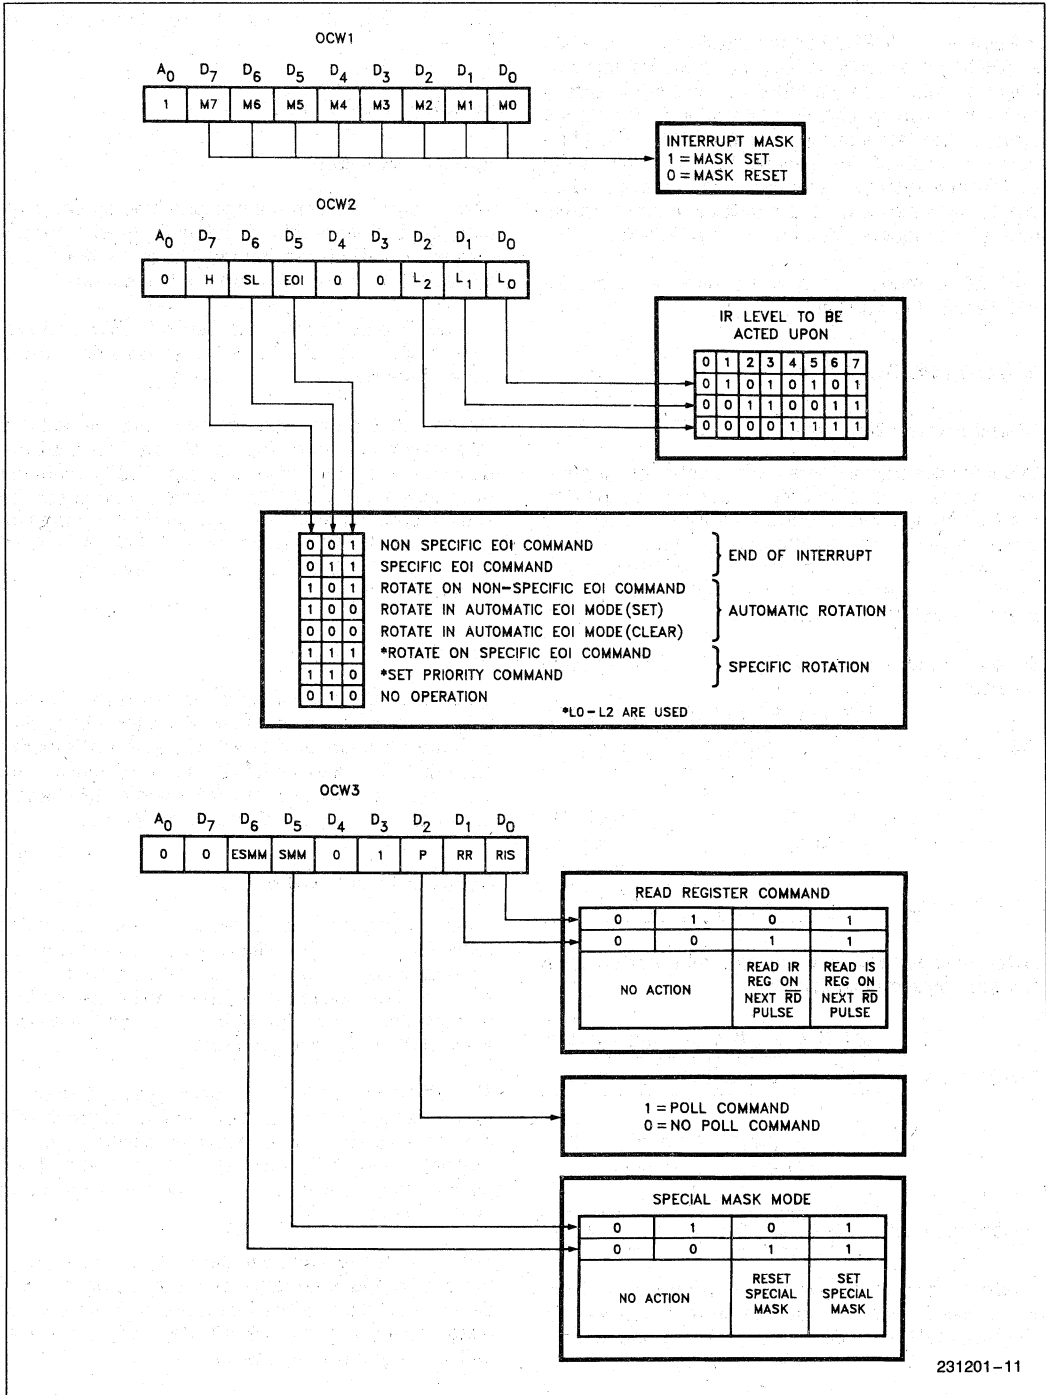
OCW1

| $A_0$ | $D_7$ | $D_6$ | $D_5$ | $D_4$ | $D_3$ | $D_2$ | $D_1$ | $D_0$ |
|---|---|---|---|---|---|---|---|---|
| 1 | M7 | M6 | M5 | M4 | M3 | M2 | M1 | M0 |

INTERRUPT MASK
1 = MASK SET
0 = MASK RESET

OCW2

| $A_0$ | $D_7$ | $D_6$ | $D_5$ | $D_4$ | $D_3$ | $D_2$ | $D_1$ | $D_0$ |
|---|---|---|---|---|---|---|---|---|
| 0 | H | SL | EOI | 0 | 0 | $L_2$ | $L_1$ | $L_0$ |

IR LEVEL TO BE ACTED UPON

| 0 | 1 | 2 | 3 | 4 | 5 | 6 | 7 |
|---|---|---|---|---|---|---|---|
| 0 | 1 | 0 | 1 | 0 | 1 | 0 | 1 |
| 0 | 0 | 1 | 1 | 0 | 0 | 1 | 1 |
| 0 | 0 | 0 | 0 | 1 | 1 | 1 | 1 |

| | | | | |
|---|---|---|---|---|
| 0 | 0 | 1 | NON SPECIFIC EOI COMMAND | END OF INTERRUPT |
| 0 | 1 | 1 | SPECIFIC EOI COMMAND | |
| 1 | 0 | 1 | ROTATE ON NON-SPECIFIC EOI COMMAND | AUTOMATIC ROTATION |
| 1 | 0 | 0 | ROTATE IN AUTOMATIC EOI MODE (SET) | |
| 0 | 0 | 0 | ROTATE IN AUTOMATIC EOI MODE (CLEAR) | |
| 1 | 1 | 1 | *ROTATE ON SPECIFIC EOI COMMAND | SPECIFIC ROTATION |
| 1 | 1 | 0 | *SET PRIORITY COMMAND | |
| 0 | 1 | 0 | NO OPERATION | |

*L0 – L2 ARE USED

OCW3

| $A_0$ | $D_7$ | $D_6$ | $D_5$ | $D_4$ | $D_3$ | $D_2$ | $D_1$ | $D_0$ |
|---|---|---|---|---|---|---|---|---|
| 0 | 0 | ESMM | SMM | 0 | 1 | P | RR | RIS |

READ REGISTER COMMAND

| | | | |
|---|---|---|---|
| 0 | 1 | 0 | 1 |
| 0 | 0 | 1 | 1 |
| NO ACTION | | READ IR REG ON NEXT $\overline{RD}$ PULSE | READ IS REG ON NEXT $\overline{RD}$ PULSE |

1 = POLL COMMAND
0 = NO POLL COMMAND

SPECIAL MASK MODE

| | | | |
|---|---|---|---|
| 0 | 1 | 0 | 1 |
| 0 | 0 | 1 | 1 |
| NO ACTION | | RESET SPECIAL MASK | SET SPECIAL MASK |

231201–11